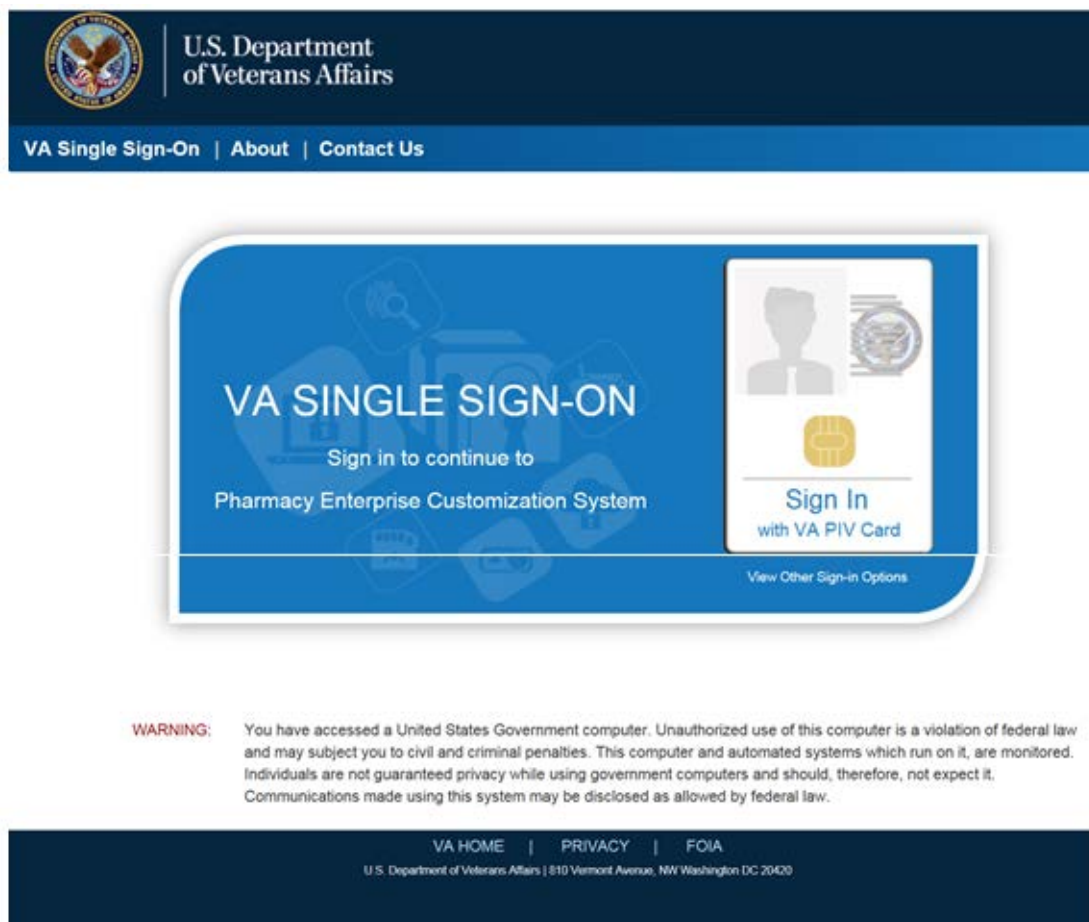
U.S. Department of Veterans Affairs

VA Single Sign-On | About | Contact Us

VA SINGLE SIGN-ON

Sign in to continue to

Pharmacy Enterprise Customization System

Sign In
with VA PIV Card

View Other Sign-in Options

WARNING: You have accessed a United States Government computer. Unauthorized use of this computer is a violation of federal law and may subject you to civil and criminal penalties. This computer and automated systems which run on it, are monitored. Individuals are not guaranteed privacy while using government computers and should, therefore, not expect it. Communications made using this system may be disclosed as allowed by federal law.

VA HOME | PRIVACY | FOIA

U.S. Department of Veterans Affairs | 810 Vermont Avenue, NW Washington DC 20420